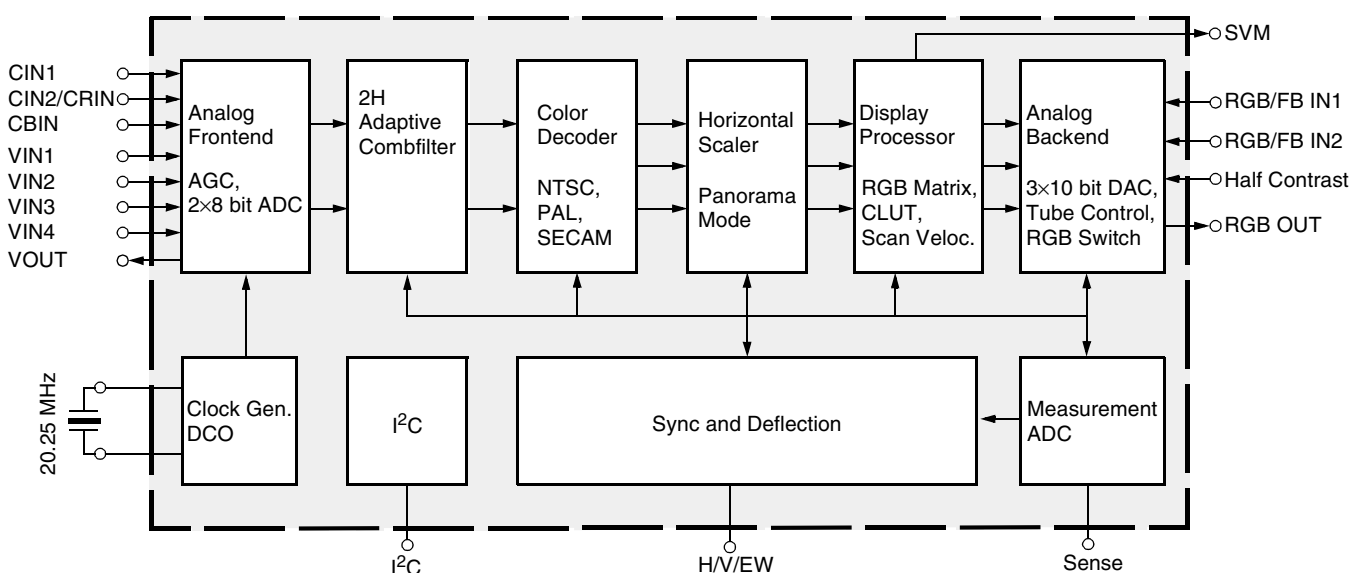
SVM

CIN1
CIN2/CRIN
CBIN
VIN1
VIN2
VIN3
VIN4
VOUT

Analog Frontend

AGC, 2×8 bit ADC

2H Adaptive Combfilter

Color Decoder

NTSC, PAL, SECAM

Horizontal Scaler

Panorama Mode

Display Processor

RGB Matrix, CLUT, Scan Veloc.

Analog Backend

3×10 bit DAC, Tube Control, RGB Switch

RGB/FB IN1
RGB/FB IN2
Half Contrast
RGB OUT

20.25 MHz

Clock Gen. DCO

$I^2C$

Sync and Deflection

Measurement ADC

$I^2C$
H/V/EW
Sense